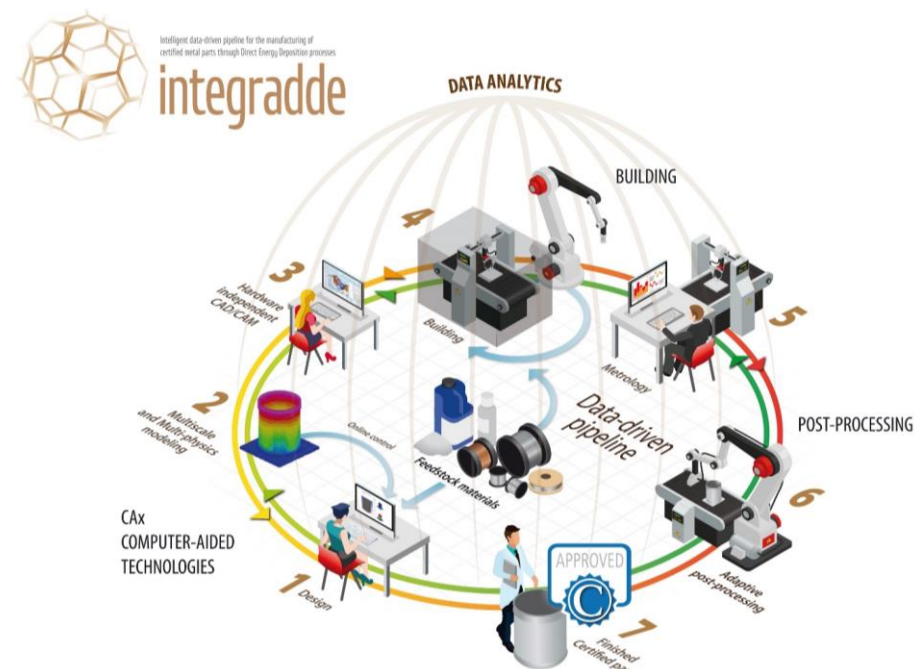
Intelligent data-driven pipeline for the manufacturing of certified metal parts through Direct Energy Deposition processes

integradde

DATA ANALYTICS

BUILDING

4
Building

3
Hardware independent CAD/CAM

5
Metrology

2
Multiscale and Multi-physics modeling

Online control

Data-driven pipeline

Feedstock materials

POST-PROCESSING

6
Adaptive post-processing

CAx
COMPUTER-AIDED
TECHNOLOGIES

1
Design

APPROVED

7
Finished Certified p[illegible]